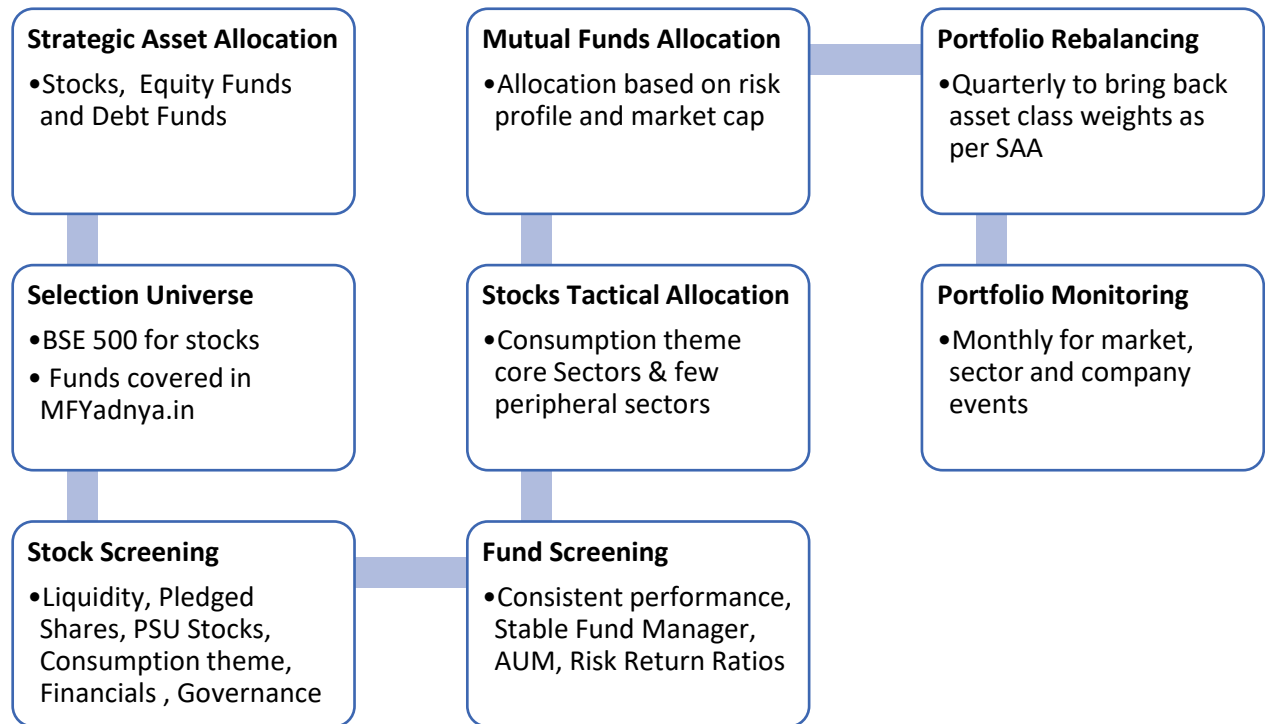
Strategic Asset Allocation
•Stocks, Equity Funds and Debt Funds

Selection Universe
•BSE 500 for stocks
• Funds covered in MFYadnya.in

Stock Screening
•Liquidity, Pledged Shares, PSU Stocks, Consumption theme, Financials , Governance

Fund Screening
•Consistent performance, Stable Fund Manager, AUM, Risk Return Ratios

Stocks Tactical Allocation
•Consumption theme core Sectors & few peripheral sectors

Mutual Funds Allocation
•Allocation based on risk profile and market cap

Portfolio Rebalancing
•Quarterly to bring back asset class weights as per SAA

Portfolio Monitoring
•Monthly for market, sector and company events